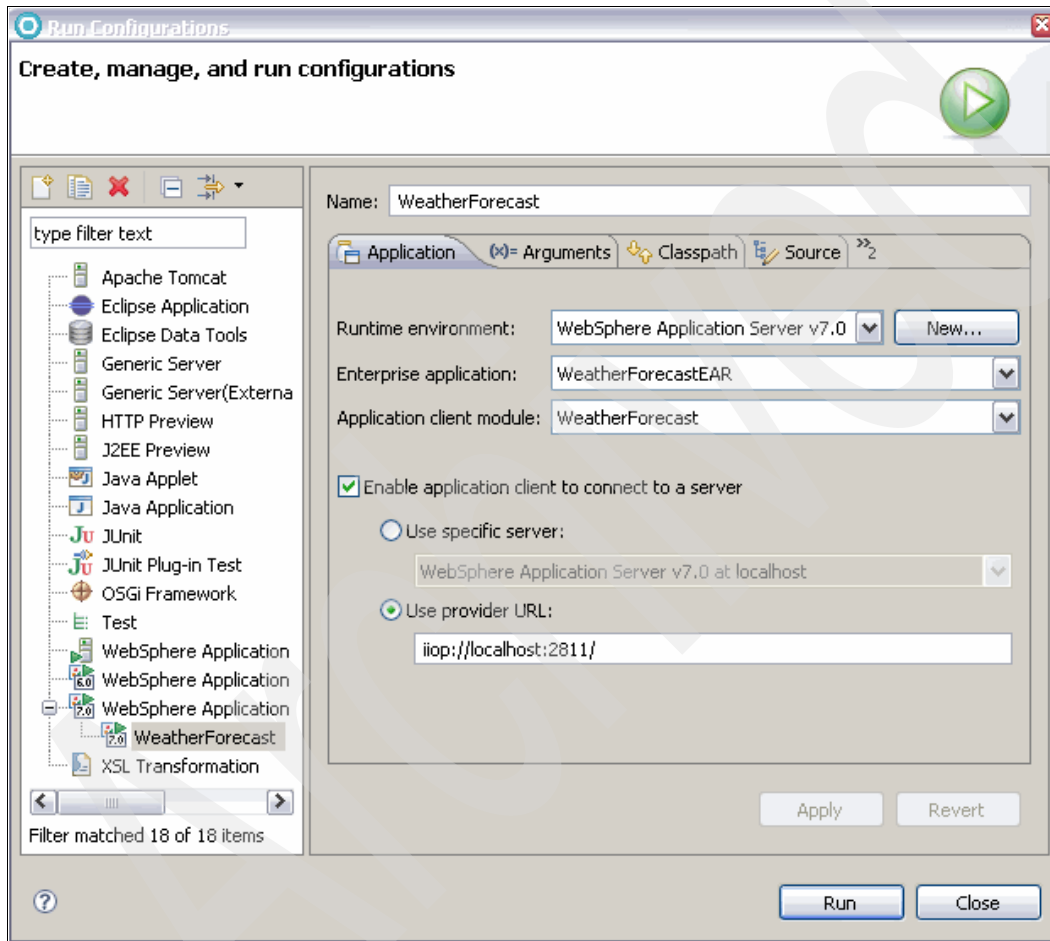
Run Configurations

Create, manage, and run configurations

type filter text

Apache Tomcat
Eclipse Application
Eclipse Data Tools
Generic Server
Generic Server(Externa
HTTP Preview
J2EE Preview
Java Applet
Java Application
JUnit
JUnit Plug-in Test
OSGi Framework
Test
WebSphere Application
WebSphere Application
WebSphere Application
WeatherForecast
XSL Transformation

Filter matched 18 of 18 items

Name: WeatherForecast

Application | (x)= Arguments | Classpath | Source | »2

Runtime environment: WebSphere Application Server v7.0 | New...
Enterprise application: WeatherForecastEAR
Application client module: WeatherForecast

Enable application client to connect to a server
Use specific server:
WebSphere Application Server v7.0 at localhost
Use provider URL:
iiop://localhost:2811/

Apply | Revert

Run | Close